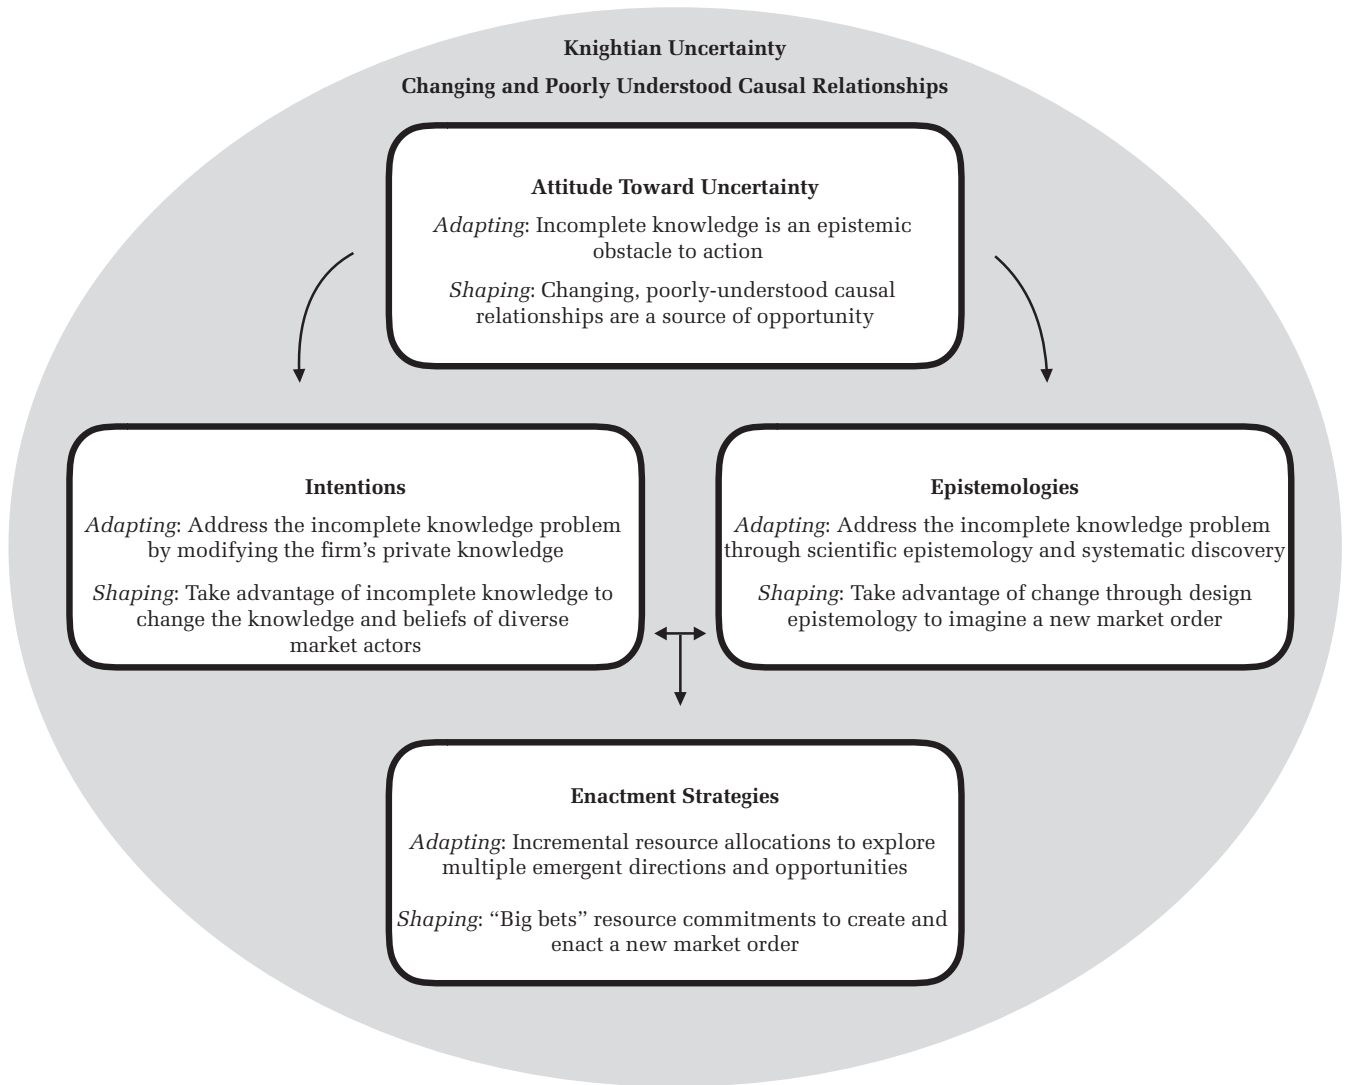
Knightian Uncertainty

Changing and Poorly Understood Causal Relationships

Attitude Toward Uncertainty

*Adapting*: Incomplete knowledge is an epistemic obstacle to action

*Shaping*: Changing, poorly-understood causal relationships are a source of opportunity

Intentions

*Adapting*: Address the incomplete knowledge problem by modifying the firm's private knowledge

*Shaping*: Take advantage of incomplete knowledge to change the knowledge and beliefs of diverse market actors

Epistemologies

*Adapting*: Address the incomplete knowledge problem through scientific epistemology and systematic discovery

*Shaping*: Take advantage of change through design epistemology to imagine a new market order

Enactment Strategies

*Adapting*: Incremental resource allocations to explore multiple emergent directions and opportunities

*Shaping*: "Big bets" resource commitments to create and enact a new market order